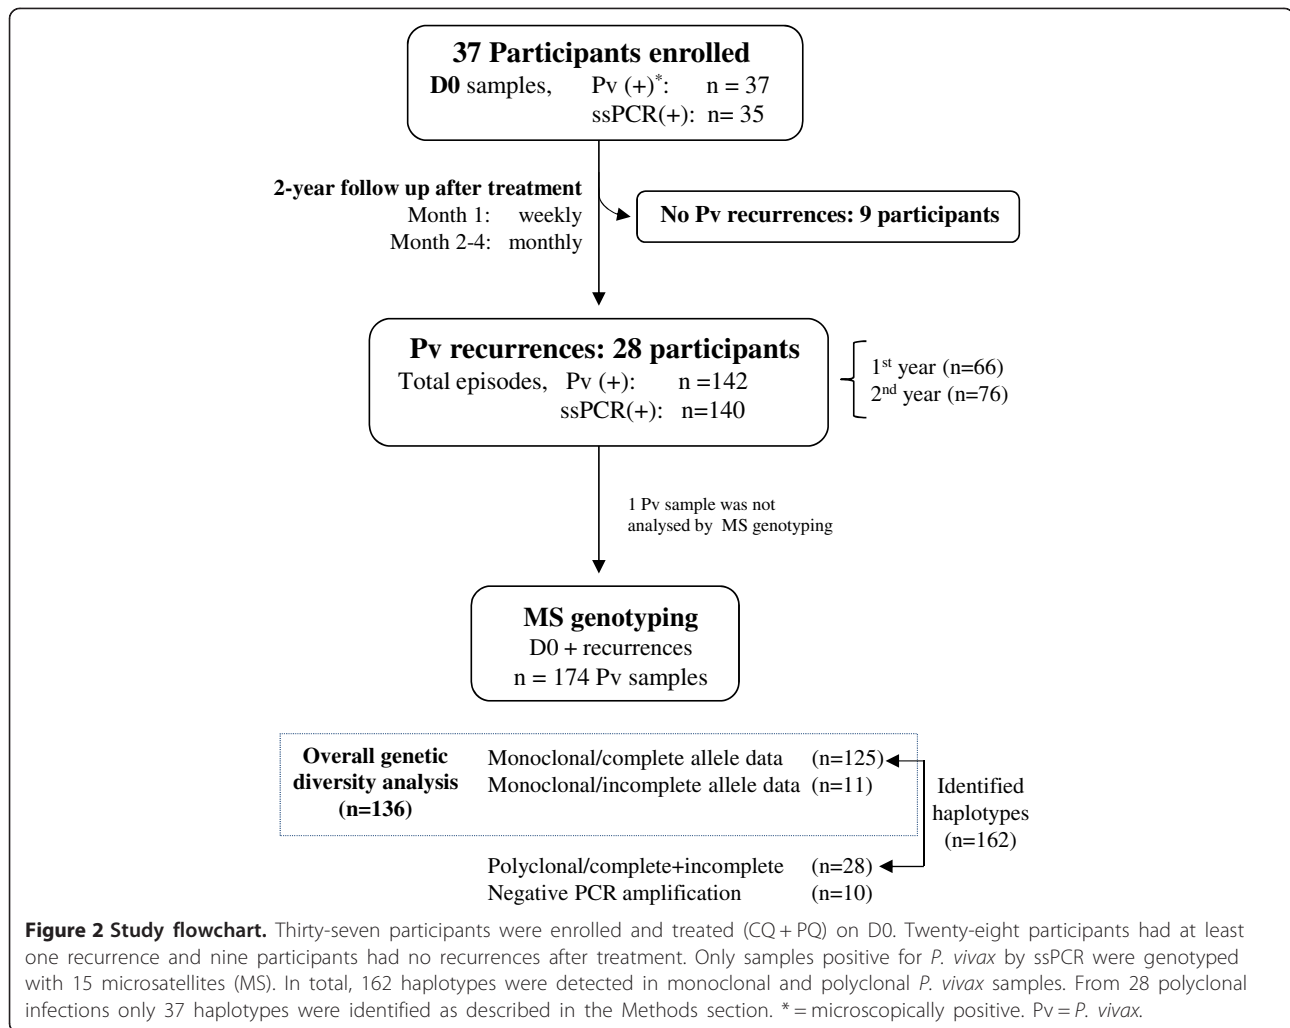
**37 Participants enrolled**
**D0** samples, Pv (+)$^{*}$: n = 37
ssPCR(+): n= 35

**2-year follow up after treatment**
Month 1: weekly
Month 2-4: monthly

**No Pv recurrences: 9 participants**

**Pv recurrences: 28 participants**
Total episodes, Pv (+): n =142
ssPCR(+): n=140

1$^{st}$ year (n=66)
2$^{nd}$ year (n=76)

1 Pv sample was not analysed by MS genotyping

**MS genotyping**
D0 + recurrences
n = 174 Pv samples

**Overall genetic diversity analysis (n=136)**

Monoclonal/complete allele data (n=125)
Monoclonal/incomplete allele data (n=11)

Identified haplotypes (n=162)

Polyclonal/complete+incomplete (n=28)
Negative PCR amplification (n=10)

**Figure 2 Study flowchart.** Thirty-seven participants were enrolled and treated (CQ + PQ) on D0. Twenty-eight participants had at least one recurrence and nine participants had no recurrences after treatment. Only samples positive for *P. vivax* by ssPCR were genotyped with 15 microsatellites (MS). In total, 162 haplotypes were detected in monoclonal and polyclonal *P. vivax* samples. From 28 polyclonal infections only 37 haplotypes were identified as described in the Methods section. * = microscopically positive. Pv = *P. vivax*.